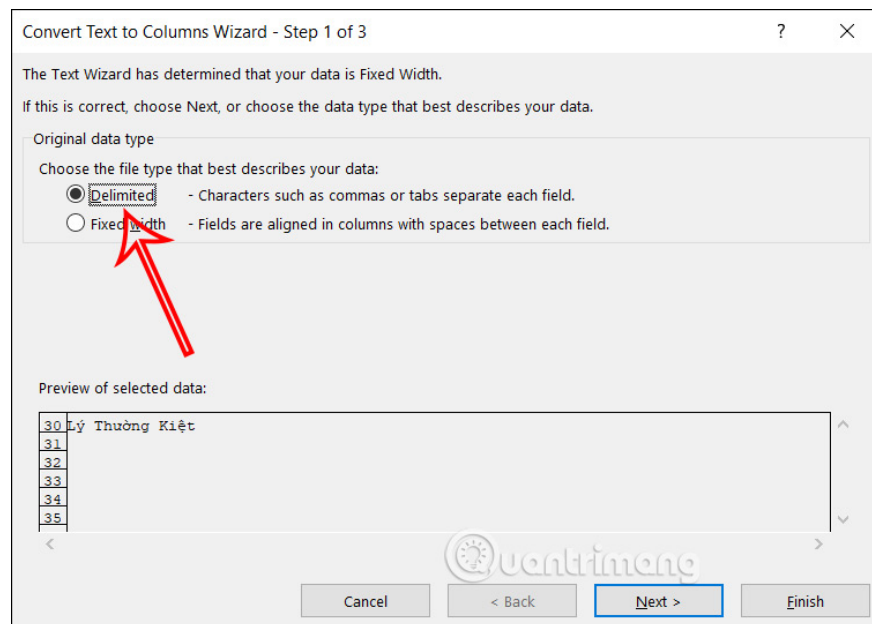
Convert Text to Columns Wizard - Step 1 of 3

?

The Text Wizard has determined that your data is Fixed Width.

If this is correct, choose Next, or choose the data type that best describes your data.

Original data type

Choose the file type that best describes your data:

Delimited - Characters such as commas or tabs separate each field.

Fixed width - Fields are aligned in columns with spaces between each field.

Preview of selected data:

30 Lý Thường Kiệt
31
32
33
34
35

Quantrimang

Cancel

< Back

Next >

Finish